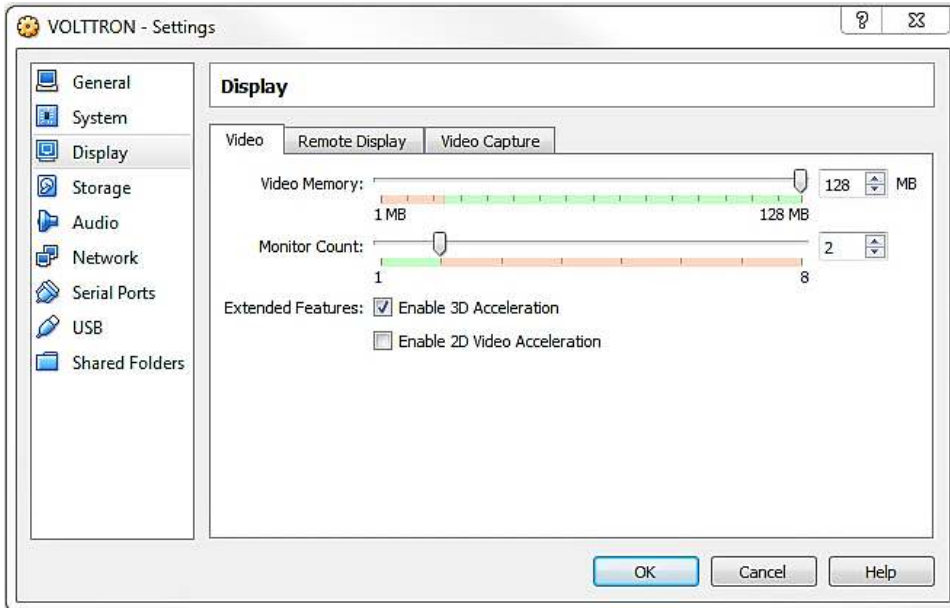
VOLTTRON - Settings

?

General
System
Display
Storage
Audio
Network
Serial Ports
USB
Shared Folders

Display

Video
Remote Display
Video Capture

Video Memory:
128
MB
1 MB
128 MB

Monitor Count:
2
1
8

Extended Features:
Enable 3D Acceleration
Enable 2D Video Acceleration

OK
Cancel
Help